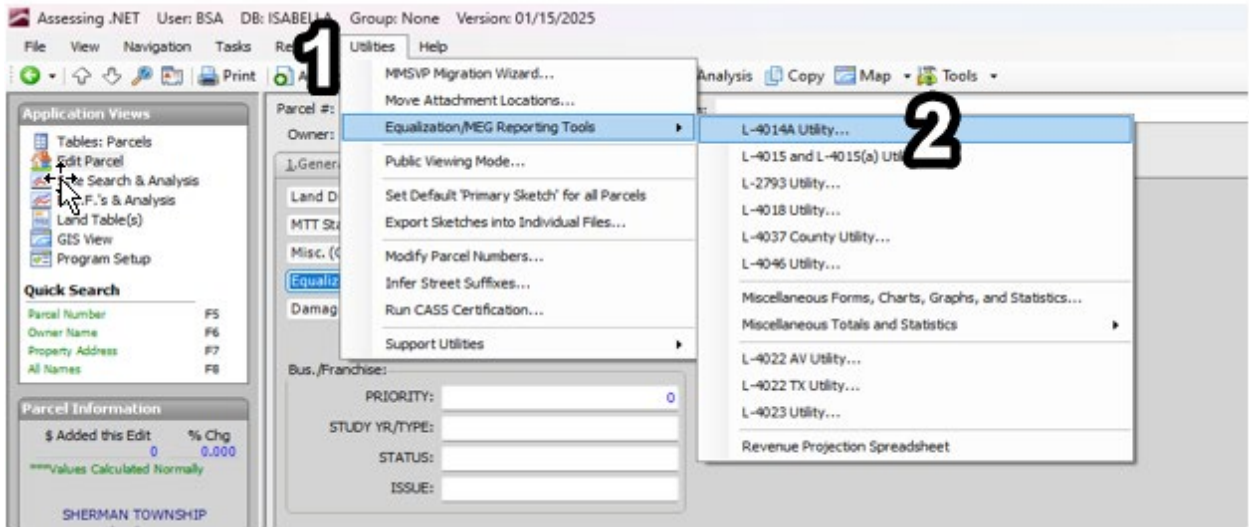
Assessing .NET User: BSA DB: ISABELLA Group: None Version: 01/15/2025

File View Navigation Tasks Re 1 Utilities Help

Print A Analysis Copy Map Tools

Application Views
Tables: Parcels
Edit Parcel
Search & Analysis
F.'s & Analysis
Land Table(s)
GIS View
Program Setup

Quick Search
Parcel Number F5
Owner Name F6
Property Address F7
All Names F8

Parcel Information
$ Added this Edit % Chg
0 0.000
***Values Calculated Normally

SHERMAN TOWNSHIP

Parcel #:
Owner:
1.Genera
Land D
MTT St
Misc. (
Equaliz
Damag

Bus./Franchise:
PRIORITY: 0
STUDY YR/TYPE:
STATUS:
ISSUE:

MMSVP Migration Wizard...
Move Attachment Locations...
Equalization/MEG Reporting Tools
Public Viewing Mode...
Set Default 'Primary Sketch' for all Parcels
Export Sketches into Individual Files...
Modify Parcel Numbers...
Infer Street Suffixes...
Run CASS Certification...
Support Utilities

2
L-4014A Utility...
L-4015 and L-4015(a) Uti
L-2793 Utility...
L-4018 Utility...
L-4037 County Utility...
L-4046 Utility...
Miscellaneous Forms, Charts, Graphs, and Statistics...
Miscellaneous Totals and Statistics
L-4022 AV Utility...
L-4022 TX Utility...
L-4023 Utility...
Revenue Projection Spreadsheet